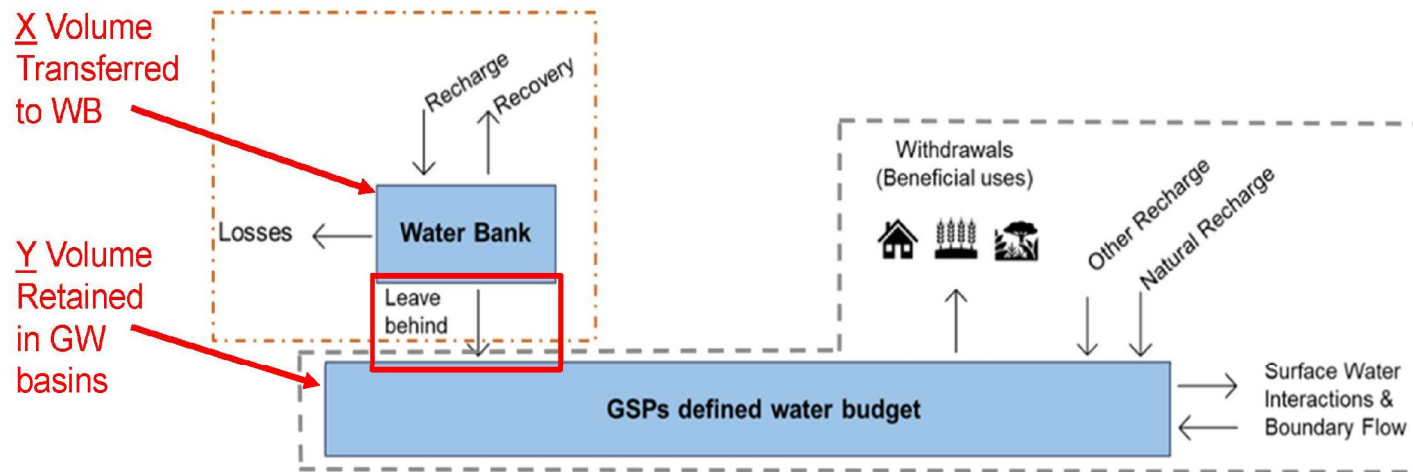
X Volume Transferred to WB

Recharge

Recovery

Losses

Water Bank

Leave behind

Y Volume Retained in GW basins

Withdrawals (Beneficial uses)

Other Recharge

Natural Recharge

GSPs defined water budget

Surface Water Interactions & Boundary Flow